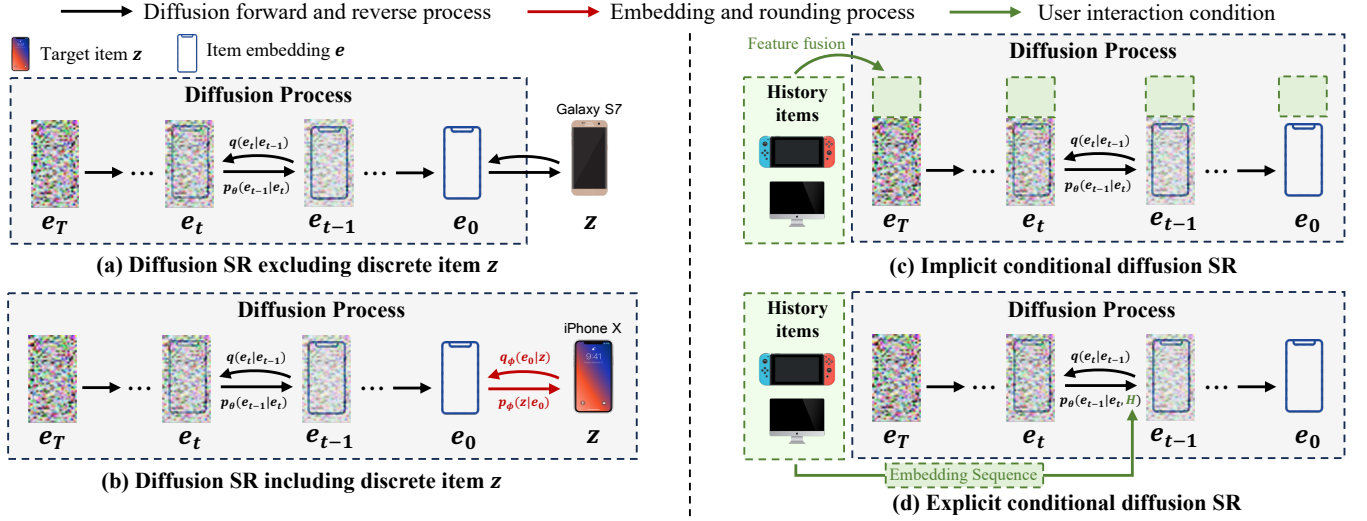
Diffusion forward and reverse process
Embedding and rounding process
User interaction condition

Target item $\boldsymbol{z}$
Item embedding $\boldsymbol{e}$

Diffusion Process
Galaxy S7
$q(e_t|e_{t-1})$
$p_\theta(e_{t-1}|e_t)$
$\boldsymbol{e_T}$ $\boldsymbol{e_t}$ $\boldsymbol{e_{t-1}}$ $\boldsymbol{e_0}$ $\boldsymbol{z}$
(a) Diffusion SR excluding discrete item $\boldsymbol{z}$

Diffusion Process
iPhone X
9:41
$q(e_t|e_{t-1})$
$p_\theta(e_{t-1}|e_t)$
$q_\phi(e_0|z)$
$p_\phi(z|e_0)$
$\boldsymbol{e_T}$ $\boldsymbol{e_t}$ $\boldsymbol{e_{t-1}}$ $\boldsymbol{e_0}$ $\boldsymbol{z}$
(b) Diffusion SR including discrete item $\boldsymbol{z}$

Feature fusion
History items
Diffusion Process
$q(e_t|e_{t-1})$
$p_\theta(e_{t-1}|e_t)$
$\boldsymbol{e_T}$ $\boldsymbol{e_t}$ $\boldsymbol{e_{t-1}}$ $\boldsymbol{e_0}$
(c) Implicit conditional diffusion SR

History items
Diffusion Process
$q(e_t|e_{t-1})$
$p_\theta(e_{t-1}|e_t, H)$
$\boldsymbol{e_T}$ $\boldsymbol{e_t}$ $\boldsymbol{e_{t-1}}$ $\boldsymbol{e_0}$
Embedding Sequence
(d) Explicit conditional diffusion SR